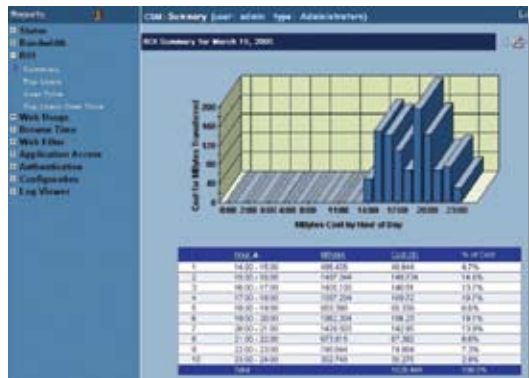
Reports

Status
Bandwidth
ROI
Summary
Top Users
User Types
Top Users Over Time
Web Usage
Browse Time
Web Filter
Application Access
Authentication
Configuration
Log Viewer

CSM: Summary (user: admin type: Administrator)

ROI Summary for March 15, 2005

Cost for MBytes Transferred

200
160
120
80
40
0

0:00 2:00 4:00 6:00 8:00 10:00 12:00 14:00 16:00 18:00 20:00 22:00

MBytes Cost By Hour of Day

| Hour | MBytes | Cost ($) | % of Cost |
|---|---|---|---|
| 1 | 14:00 - 15:00 | 495.435 | 49.544 | 4.7% |
| 2 | 15:00 - 16:00 | 1487.394 | 148.739 | 14.0% |
| 3 | 16:00 - 17:00 | 1465.135 | 146.51 | 13.7% |
| 4 | 17:00 - 18:00 | 1897.204 | 189.72 | 18.7% |
| 5 | 18:00 - 19:00 | 651.560 | 65.156 | 6.6% |
| 6 | 19:00 - 20:00 | 1962.304 | 196.23 | 19.1% |
| 7 | 20:00 - 21:00 | 1429.503 | 142.95 | 13.9% |
| 8 | 21:00 - 22:00 | 673.815 | 67.382 | 6.6% |
| 9 | 22:00 - 23:00 | 749.084 | 74.908 | 7.3% |
| 10 | 23:00 - 24:00 | 302.749 | 30.275 | 2.9% |
| | Total | | 10,25.664 | 100.0% |